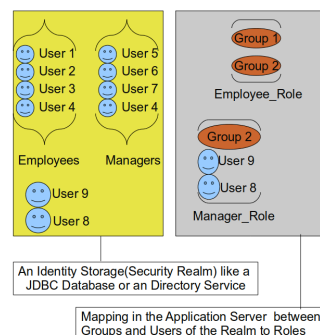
User 1
User 2
User 3
User 4

User 5
User 6
User 7
User 4

Employees
Managers

User 9
User 8

Group 1
Group 2
Employee_Role

Group 2
User 9
User 8
Manager_Role

An Identity Storage(Security Realm) like a JDBC Database or an Directory Service

Mapping in the Application Server between Groups and Users of the Realm to Roles